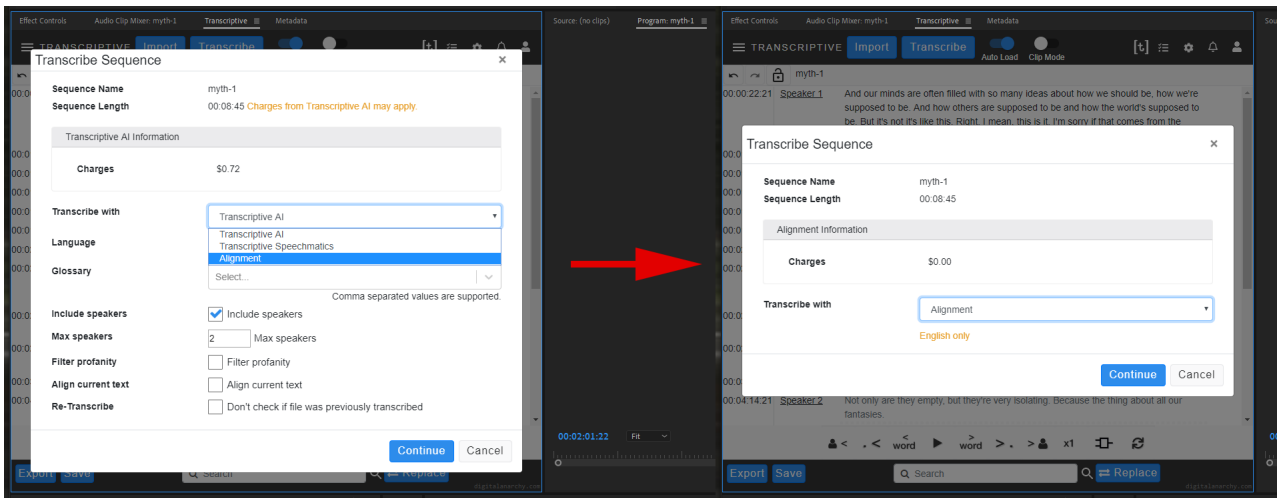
Effect Controls Audio Clip Mixer: myth-1 Transcriptive Metadata

TRANSCRIPTIVE Import Transcribe

Transcribe Sequence ×

Sequence Name myth-1
Sequence Length 00:08:45 Charges from Transcriptive AI may apply.

Transcriptive AI Information

Charges $0.72

Transcribe with Transcriptive AI

Transcriptive AI
Transcriptive Speechmatics
Alignment

Language

Glossary Select...

Comma separated values are supported.

Include speakers Include speakers
Max speakers 2 Max speakers
Filter profanity Filter profanity
Align current text Align current text
Re-Transcribe Don't check if file was previously transcribed

Continue Cancel

Export Save Search Replace

Source: (no clips) Program: myth-1

00:02:01:22 Fit

Effect Controls Audio Clip Mixer: myth-1 Transcriptive Metadata

TRANSCRIPTIVE Import Transcribe Auto Load Clip Mode

myth-1

00:00:22:21 Speaker 1 And our minds are often filled with so many ideas about how we should be, how we're supposed to be. And how others are supposed to be and how the world's supposed to be. But it's not it's like this. Right. I mean, this is it. I'm sorry if that comes from the

Transcribe Sequence ×

Sequence Name myth-1
Sequence Length 00:08:45

Alignment Information

Charges $0.00

Transcribe with Alignment

English only

Continue Cancel

00:04:14:21 Speaker 2 Not only are they empty, but they're very isolating. Because the thing about all our fantasies.

word word x1

Export Save Search Replace